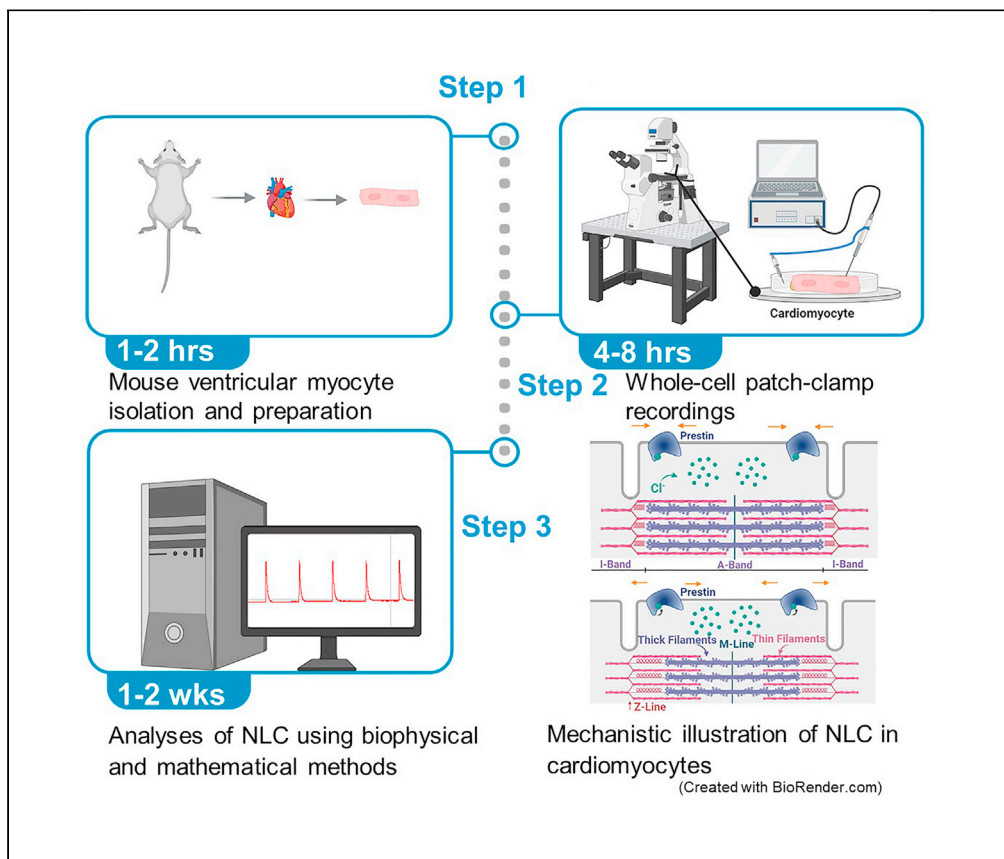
Step 1

Cardiomyocyte

1-2 hrs

Mouse ventricular myocyte isolation and preparation

4-8 hrs

Step 2

Whole-cell patch-clamp recordings

Step 3

Prestin

$Cl^-$

I-Band

A-Band

I-Band

Prestin

Thick Filaments

M-Line

Thin Filaments

Z-Line

1-2 wks

Analyses of NLC using biophysical and mathematical methods

Mechanistic illustration of NLC in cardiomyocytes

(Created with BioRender.com)